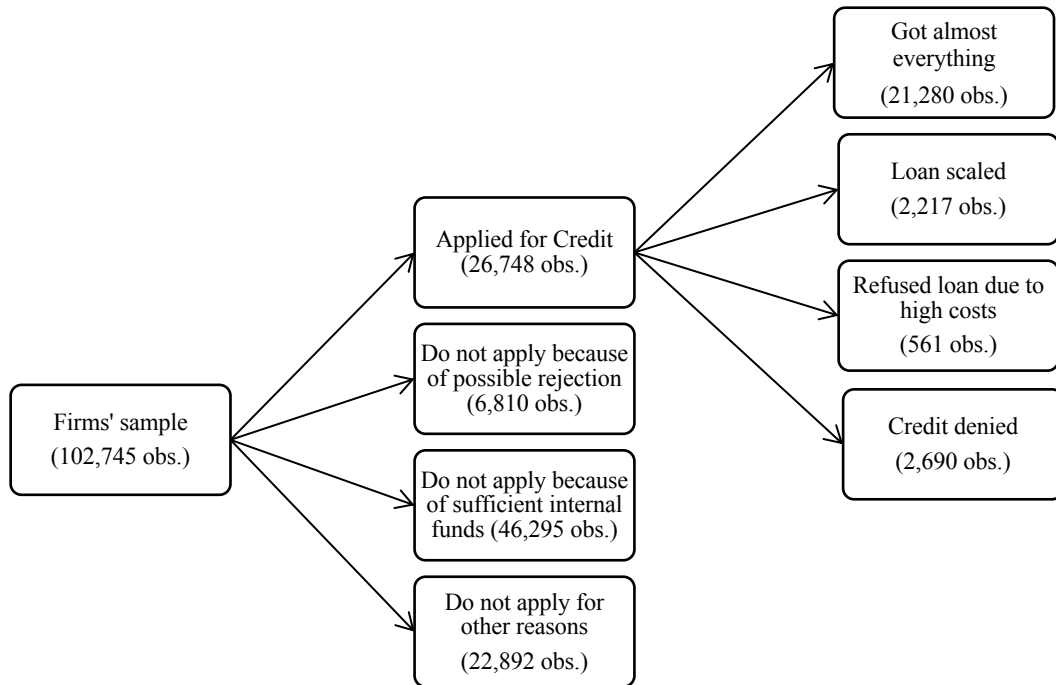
Firms' sample (102,745 obs.)

Applied for Credit (26,748 obs.)

Do not apply because of possible rejection (6,810 obs.)

Do not apply because of sufficient internal funds (46,295 obs.)

Do not apply for other reasons (22,892 obs.)

Got almost everything (21,280 obs.)

Loan scaled (2,217 obs.)

Refused loan due to high costs (561 obs.)

Credit denied (2,690 obs.)